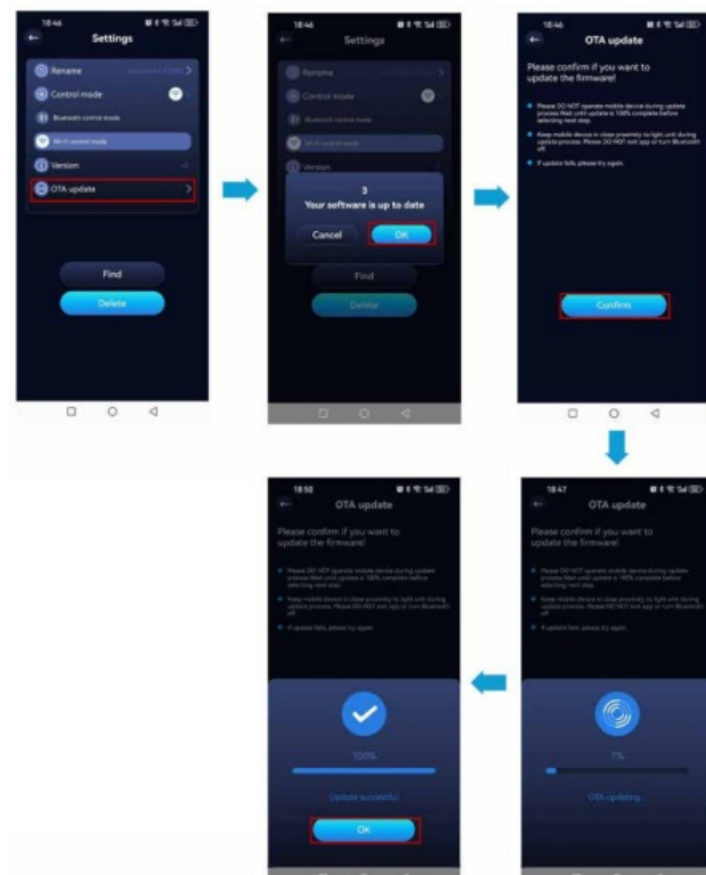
18:46
Settings
Rename
Control mode
Bluetooth control mode
Wi-Fi control mode
Version
OTA update
Find
Delete

18:46
Settings
Rename
Control mode
Bluetooth control mode
Wi-Fi control mode
Version
3
Your software is up to date
Cancel
OK
Find
Delete

18:46
OTA update
Please confirm if you want to update the firmware!
Please DO NOT operate mobile device during update process.Wait until update is 100% complete before selecting next step.
Keep mobile device in close proximity to light unit during update process. Please DO NOT exit app or turn Bluetooth off.
If update fails, please try again.
Confirm

18:47
OTA update
Please confirm if you want to update the firmware!
Please DO NOT operate mobile device during update process.Wait until update is 100% complete before selecting next step.
Keep mobile device in close proximity to light unit during update process. Please DO NOT exit app or turn Bluetooth off.
If update fails, please try again.
7%
OTA updating...

18:50
OTA update
Please confirm if you want to update the firmware!
Please DO NOT operate mobile device during update process.Wait until update is 100% complete before selecting next step.
Keep mobile device in close proximity to light unit during update process. Please DO NOT exit app or turn Bluetooth off.
If update fails, please try again.
100%
Update successful
OK